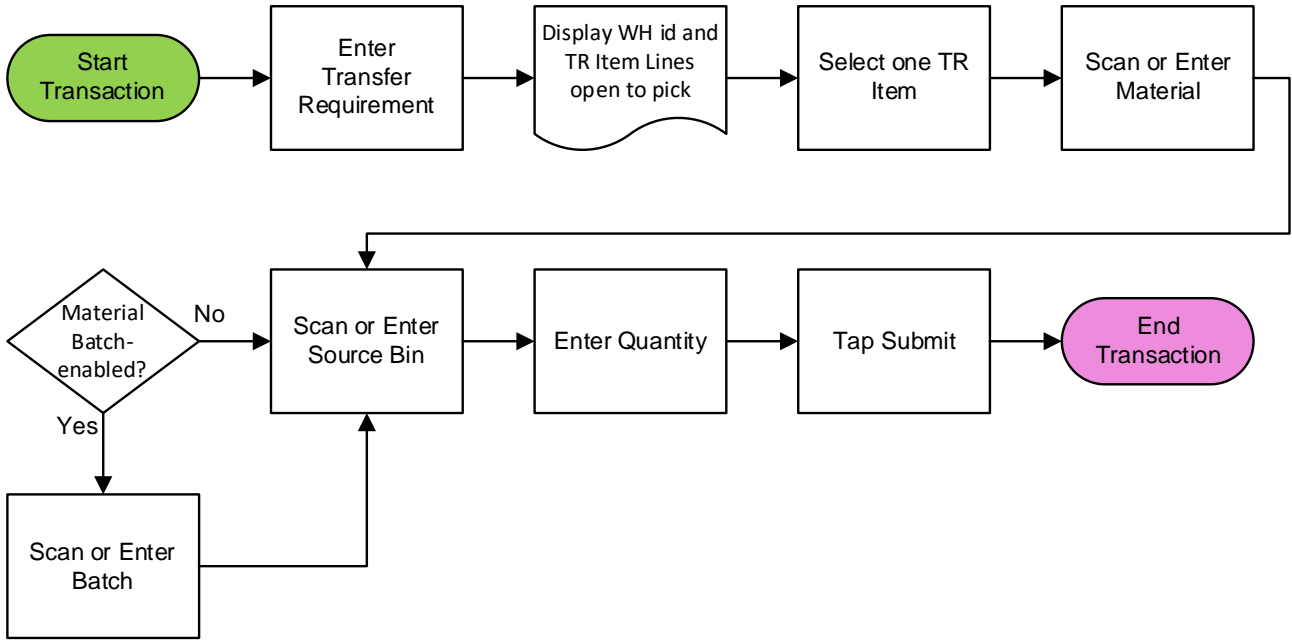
Start Transaction

Enter Transfer Requirement

Display WH id and TR Item Lines open to pick

Select one TR Item

Scan or Enter Material

Material Batch-enabled?

No

Yes

Scan or Enter Source Bin

Enter Quantity

Tap Submit

End Transaction

Scan or Enter Batch